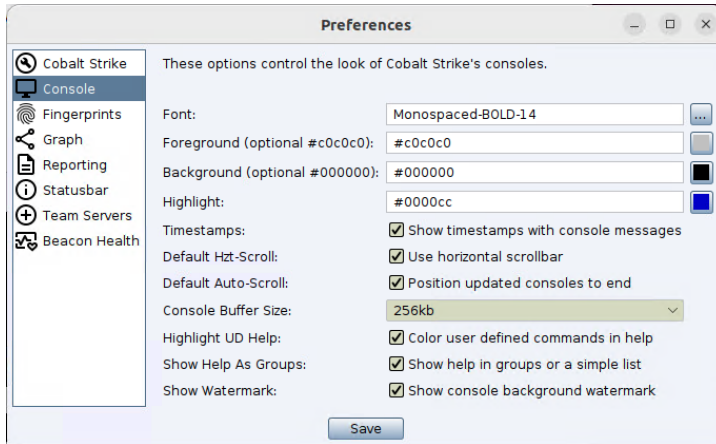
Preferences

Cobalt Strike
Console
Fingerprints
Graph
Reporting
Statusbar
Team Servers
Beacon Health

These options control the look of Cobalt Strike's consoles.

| | |
|---|---|
| Font: | Monospaced-BOLD-14 ... |
| Foreground (optional #c0c0c0): | #c0c0c0 |
| Background (optional #000000): | #000000 |
| Highlight: | #0000cc |
| Timestamps: | ☑ Show timestamps with console messages |
| Default Hzt-Scroll: | ☑ Use horizontal scrollbar |
| Default Auto-Scroll: | ☑ Position updated consoles to end |
| Console Buffer Size: | 256kb |
| Highlight UD Help: | ☑ Color user defined commands in help |
| Show Help As Groups: | ☑ Show help in groups or a simple list |
| Show Watermark: | ☑ Show console background watermark |

Save